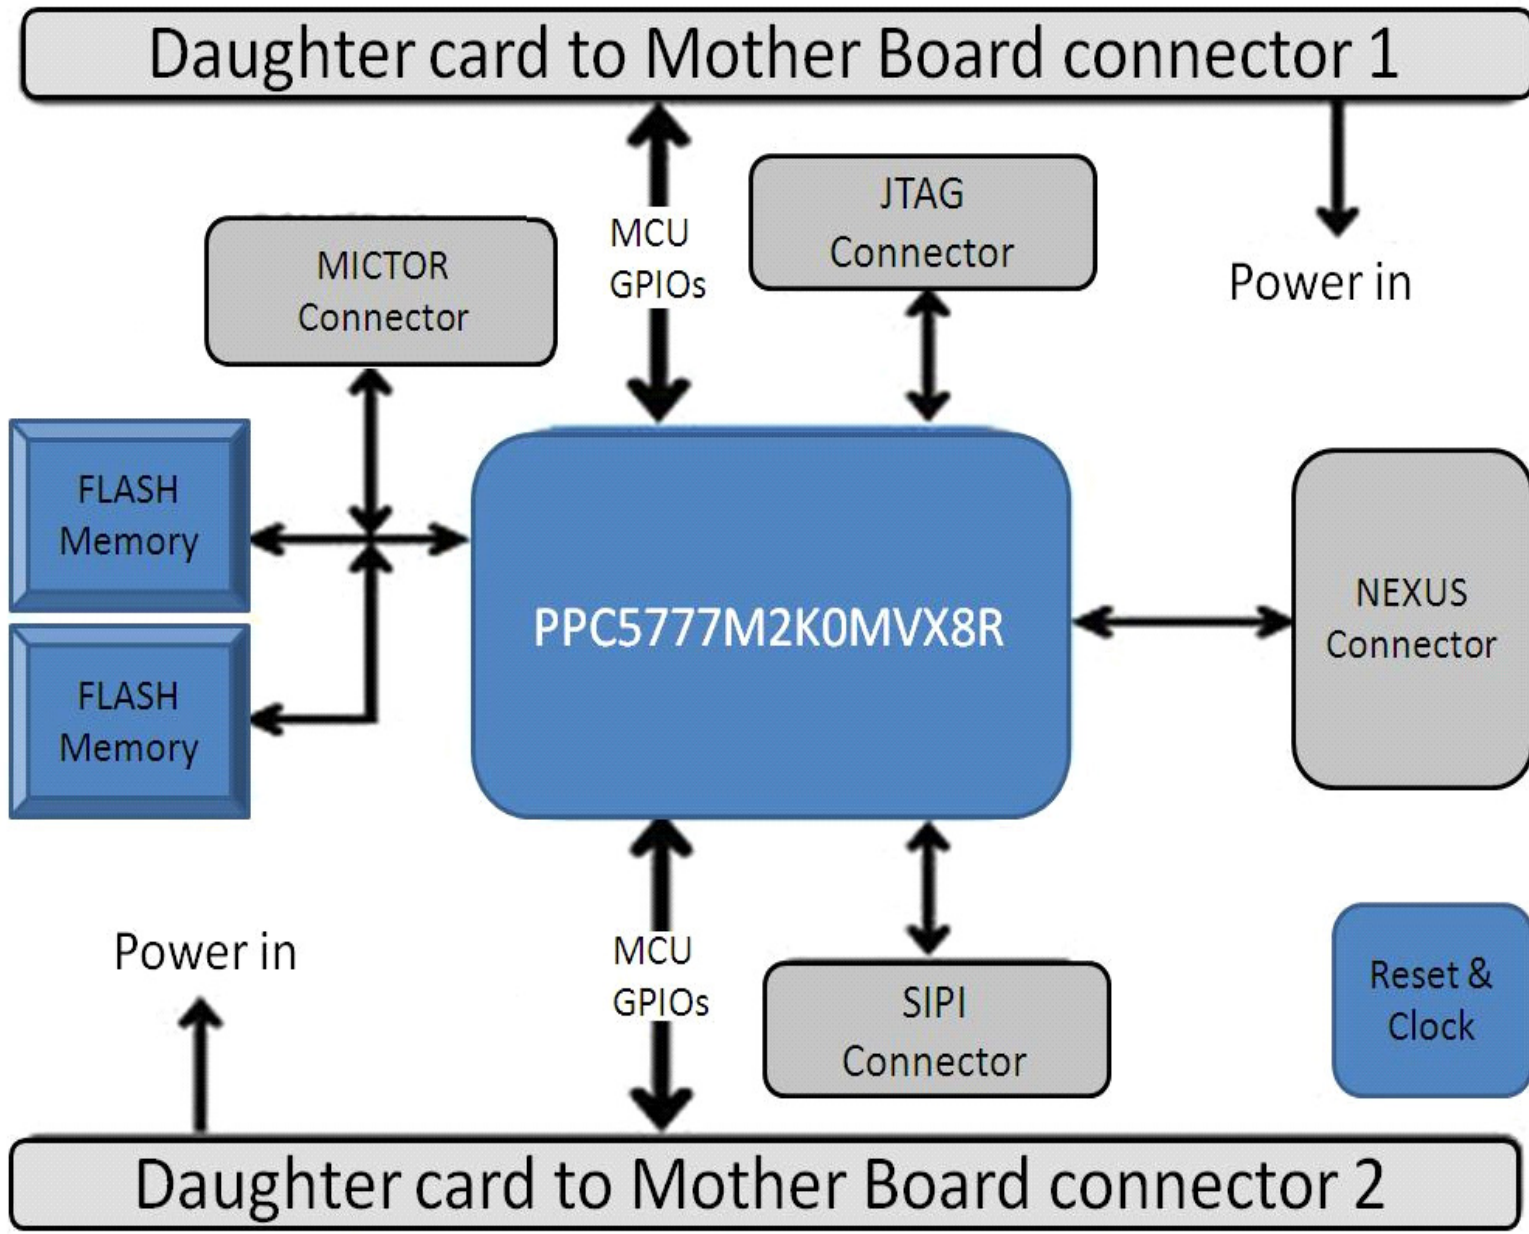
Daughter card to Mother Board connector 1

MCU GPIOs

JTAG Connector

Power in

MICTOR Connector

FLASH Memory

FLASH Memory

PPC5777M2K0MVX8R

NEXUS Connector

Power in

MCU GPIOs

SIPI Connector

Reset & Clock

Daughter card to Mother Board connector 2